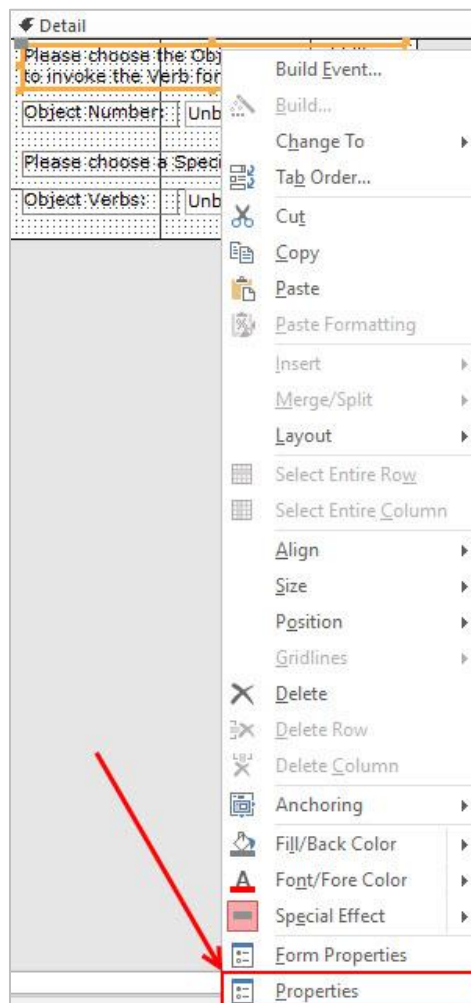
Detail

Please choose the Obj to invoke the Verb for

Object Number: Unb

Please choose a Speci

Object Verbs: Unb

Build Event...
Build...
Change To
Tab Order...
Cut
Copy
Paste
Paste Formatting
Insert
Merge/Split
Layout
Select Entire Row
Select Entire Column
Align
Size
Position
Gridlines
Delete
Delete Row
Delete Column
Anchoring
Fill/Back Color
Font/Fore Color
Special Effect
Form Properties
Properties